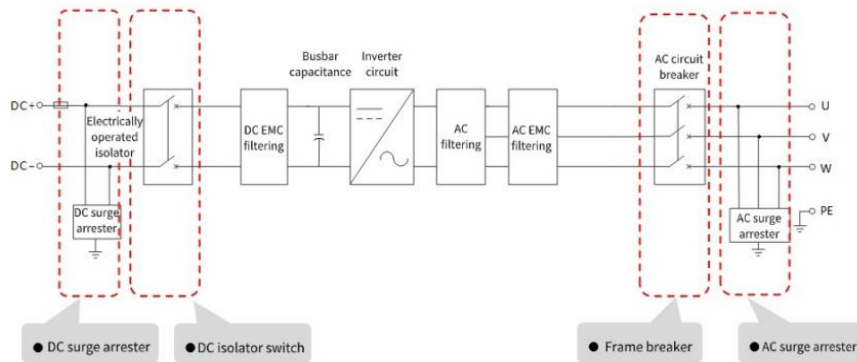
Busbar capacitance

Inverter circuit

AC circuit breaker

DC+

DC−

Electrically operated isolator

DC EMC filtering

AC filtering

AC EMC filtering

U

V

W

PE

DC surge arrester

AC surge arrester

● DC surge arrester

● DC isolator switch

● Frame breaker

● AC surge arrester